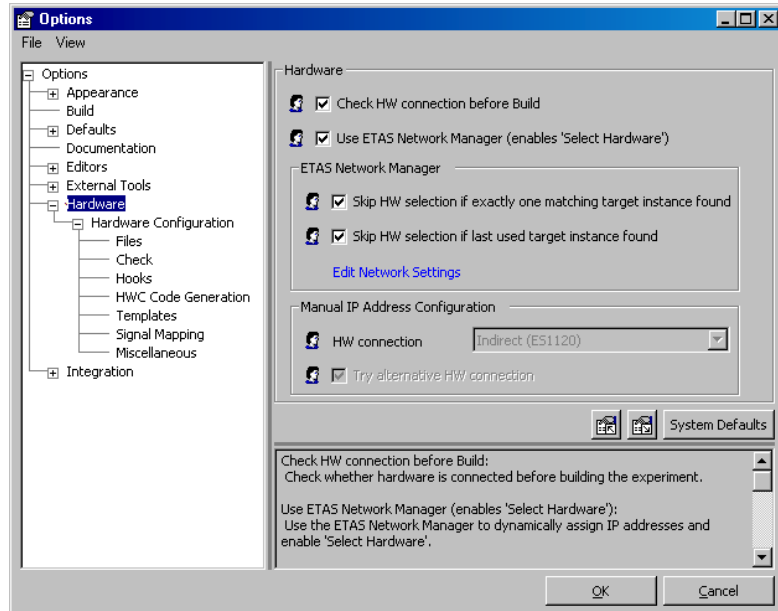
Options

File View

Options
Appearance
Build
Defaults
Documentation
Editors
External Tools
Hardware
Hardware Configuration
Files
Check
Hooks
HWC Code Generation
Templates
Signal Mapping
Miscellaneous
Integration

Hardware

Check HW connection before Build

Use ETAS Network Manager (enables 'Select Hardware')

ETAS Network Manager

Skip HW selection if exactly one matching target instance found

Skip HW selection if last used target instance found

Edit Network Settings

Manual IP Address Configuration

HW connection Indirect (ES1120)

Try alternative HW connection

System Defaults

Check HW connection before Build:
Check whether hardware is connected before building the experiment.

Use ETAS Network Manager (enables 'Select Hardware'):
Use the ETAS Network Manager to dynamically assign IP addresses and enable 'Select Hardware'.

OK Cancel